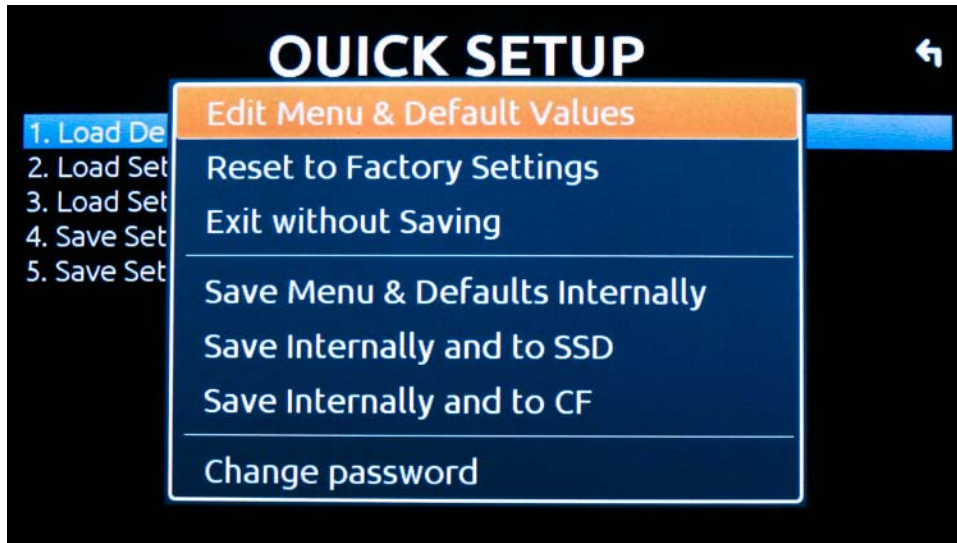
QUICK SETUP

1. Load De
2. Load Set
3. Load Set
4. Save Set
5. Save Set

Edit Menu & Default Values
Reset to Factory Settings
Exit without Saving
Save Menu & Defaults Internally
Save Internally and to SSD
Save Internally and to CF
Change password